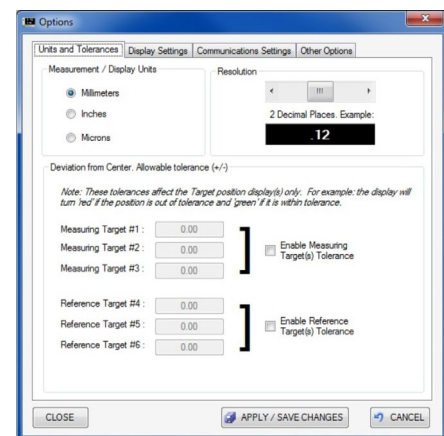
Options

Units and Tolerances | Display Settings | Communications Settings | Other Options

Measurement / Display Units

Millimeters

Inches

Microns

Resolution

2 Decimal Places. Example:

.12

Deviation from Center. Allowable tolerance (+/-)

Note: These tolerances affect the Target position display(s) only. For example: the display will turn 'red' if the position is out of tolerance and 'green' if it is within tolerance.

Measuring Target #1 : 0.00

Measuring Target #2 : 0.00

Measuring Target #3 : 0.00

Enable Measuring Target(s) Tolerance

Reference Target #4 : 0.00

Reference Target #5 : 0.00

Reference Target #6 : 0.00

Enable Reference Target(s) Tolerance

CLOSE

APPLY / SAVE CHANGES

CANCEL